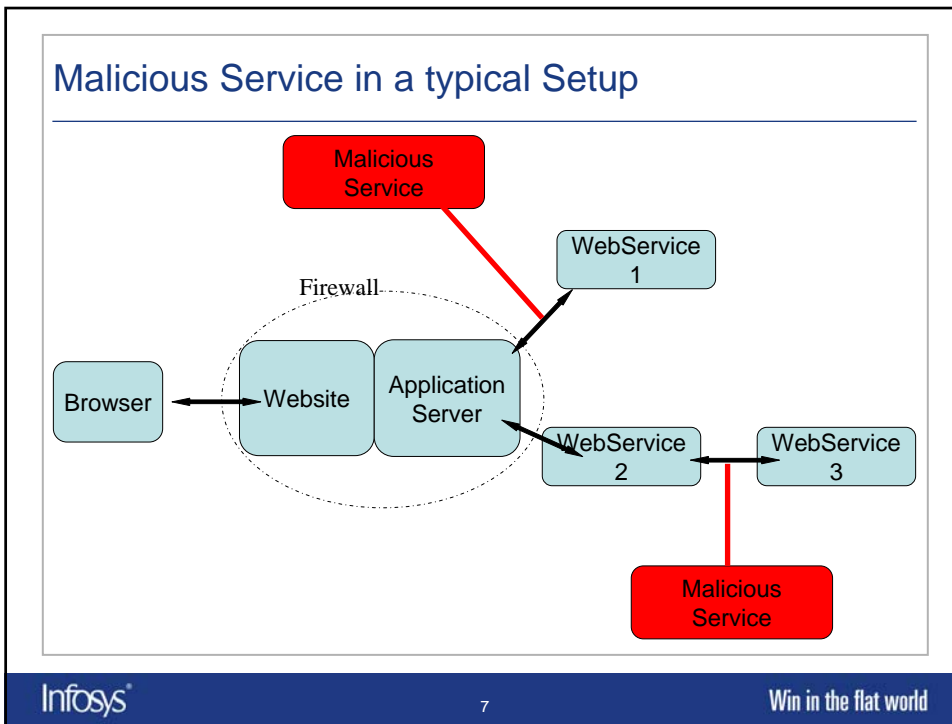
Malicious Service in a typical Setup

Malicious Service

WebService 1

Firewall

Browser

Website

Application Server

WebService 2

WebService 3

Malicious Service

Infosys®

7

Win in the flat world